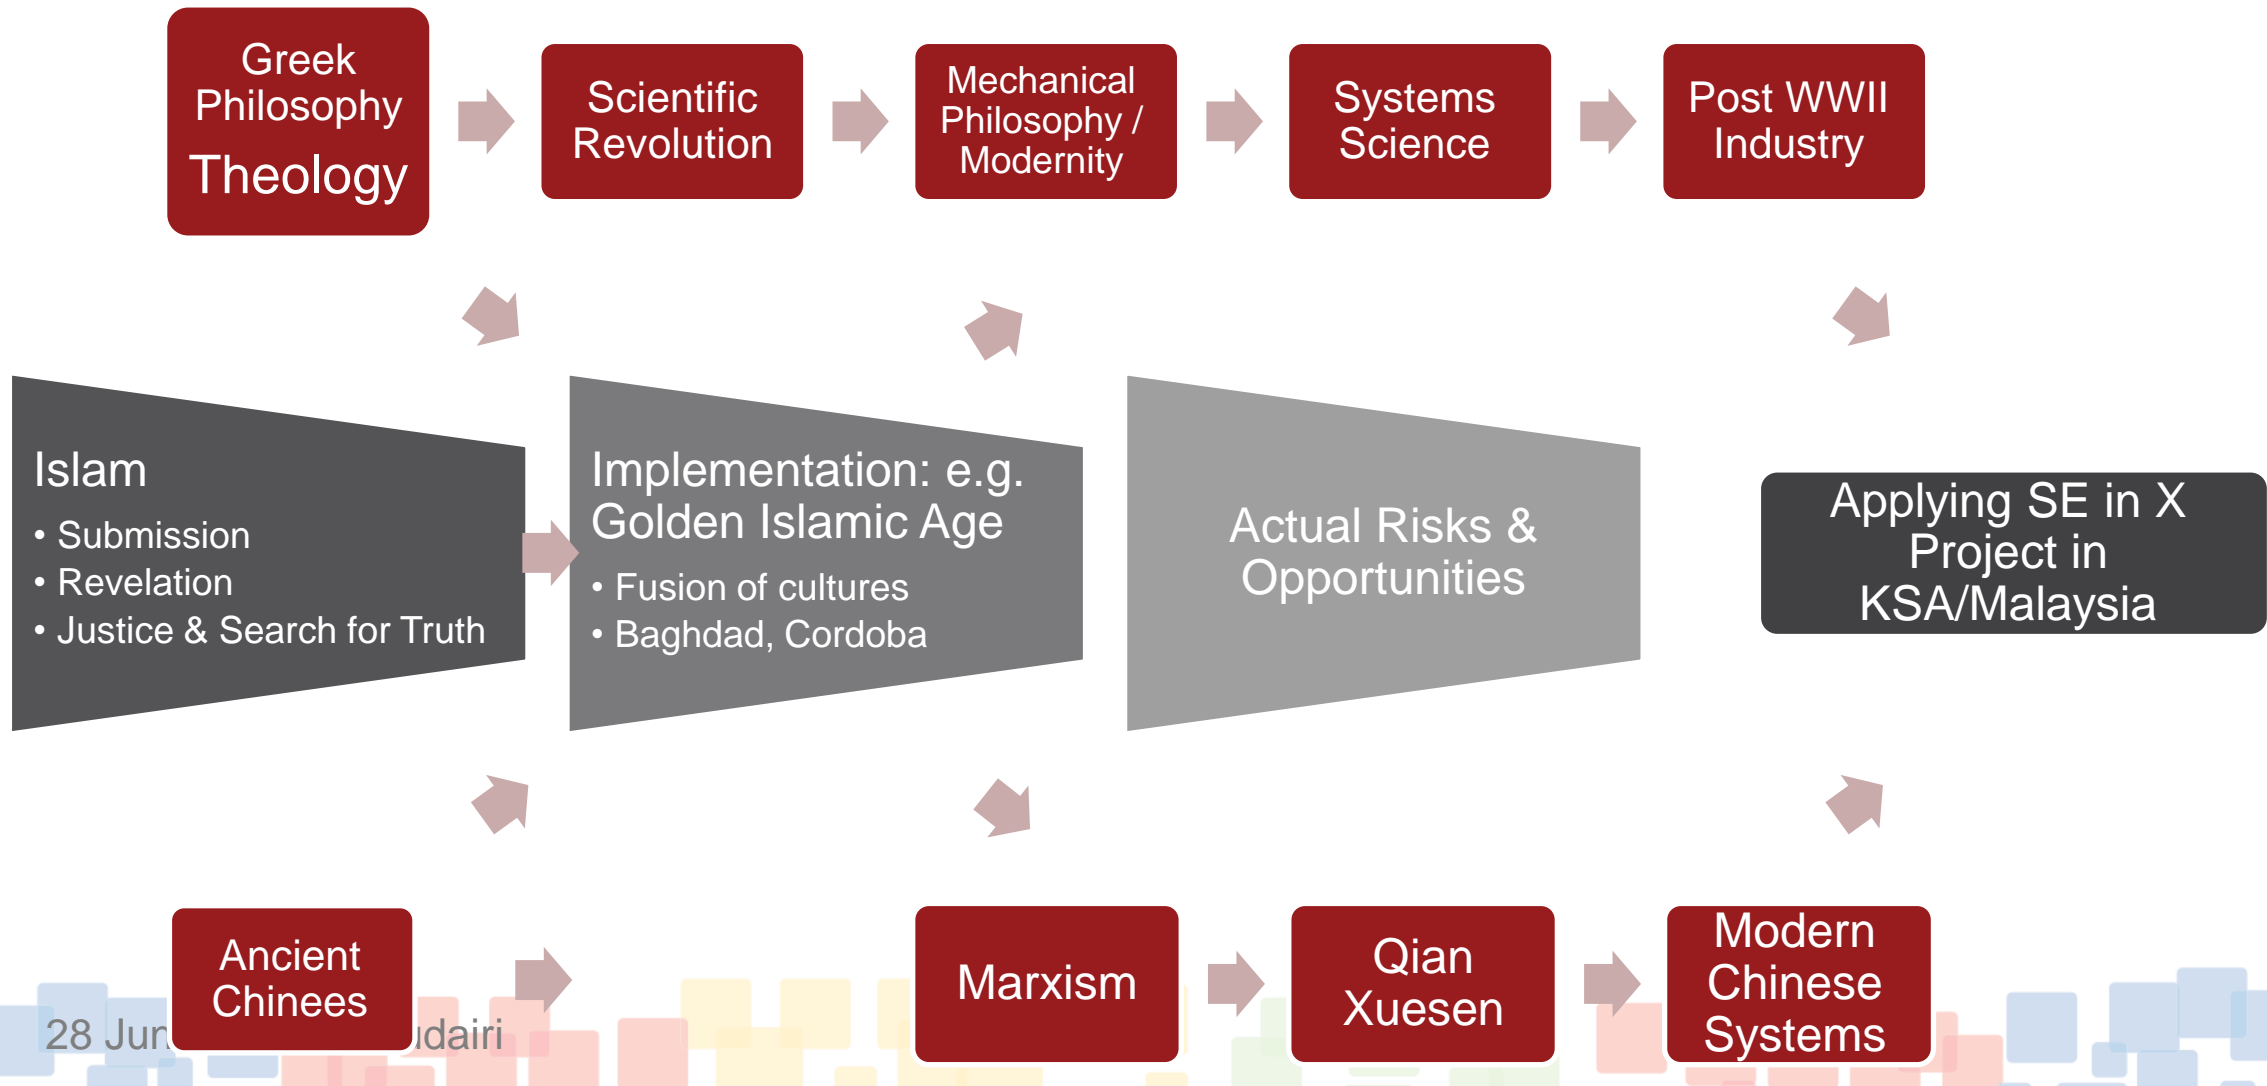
Greek Philosophy
Theology

Scientific Revolution

Mechanical Philosophy / Modernity

Systems Science

Post WWII Industry

Islam
• Submission
• Revelation
• Justice & Search for Truth

Implementation: e.g. Golden Islamic Age
• Fusion of cultures
• Baghdad, Cordoba

Actual Risks & Opportunities

Applying SE in X Project in KSA/Malaysia

Ancient Chinees

Marxism

Qian Xuesen

Modern Chinese Systems

28 Jun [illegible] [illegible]dairi